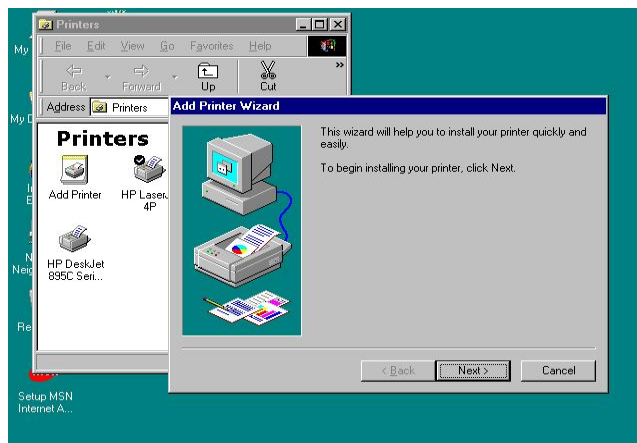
Printers
File Edit View Go Favorites Help
Back Forward Up Cut
Address Printers
Printers
Add Printer
HP Laser 4P
HP DeskJet 895C Seri...
My
My D
N Neig
Re
Setup MSN Internet A...
Add Printer Wizard
This wizard will help you to install your printer quickly and easily.
To begin installing your printer, click Next.
< Back
Next >
Cancel